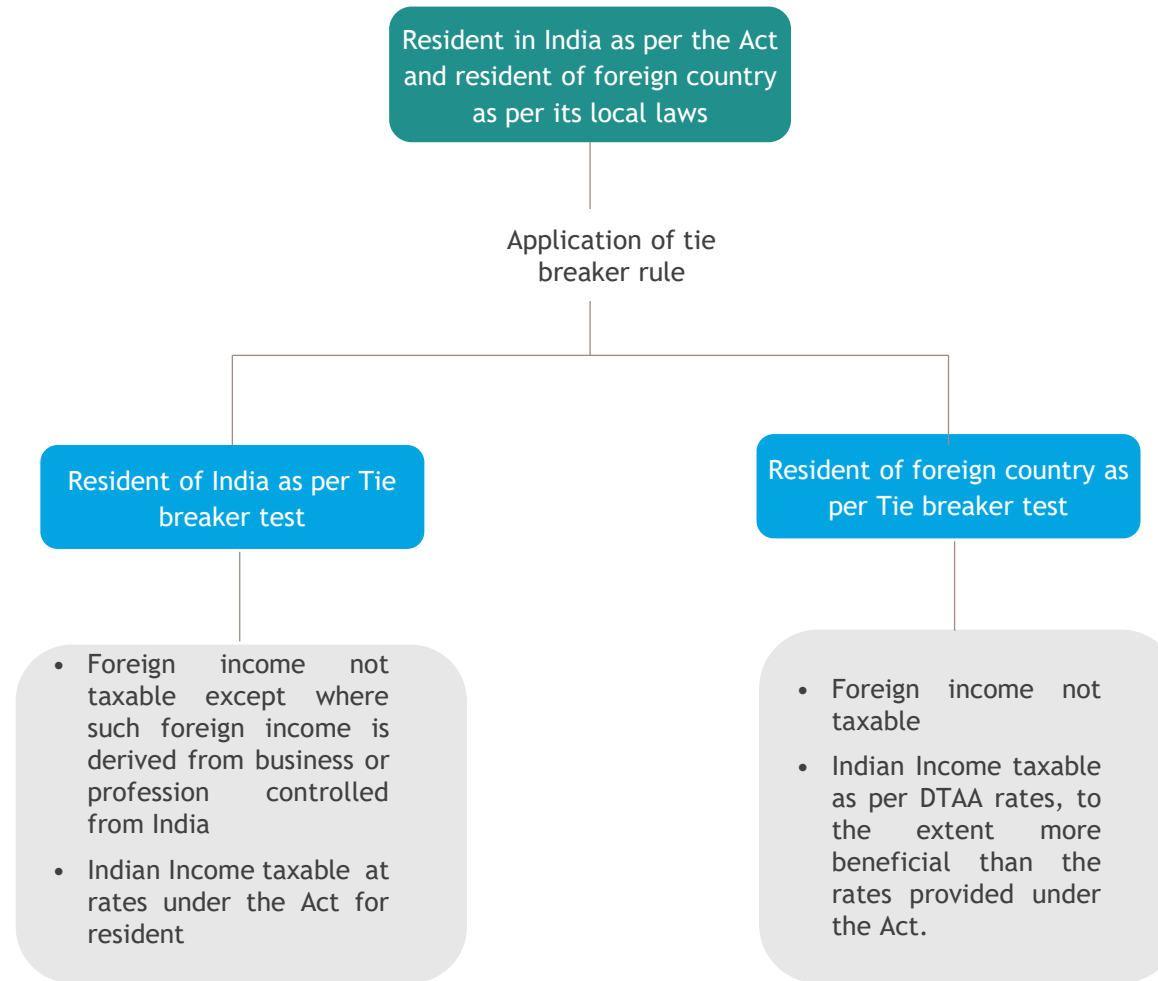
Resident in India as per the Act and resident of foreign country as per its local laws

Application of tie breaker rule

Resident of India as per Tie breaker test

- Foreign income not taxable except where such foreign income is derived from business or profession controlled from India
- Indian Income taxable at rates under the Act for resident

Resident of foreign country as per Tie breaker test

- Foreign income not taxable
- Indian Income taxable as per DTAA rates, to the extent more beneficial than the rates provided under the Act.